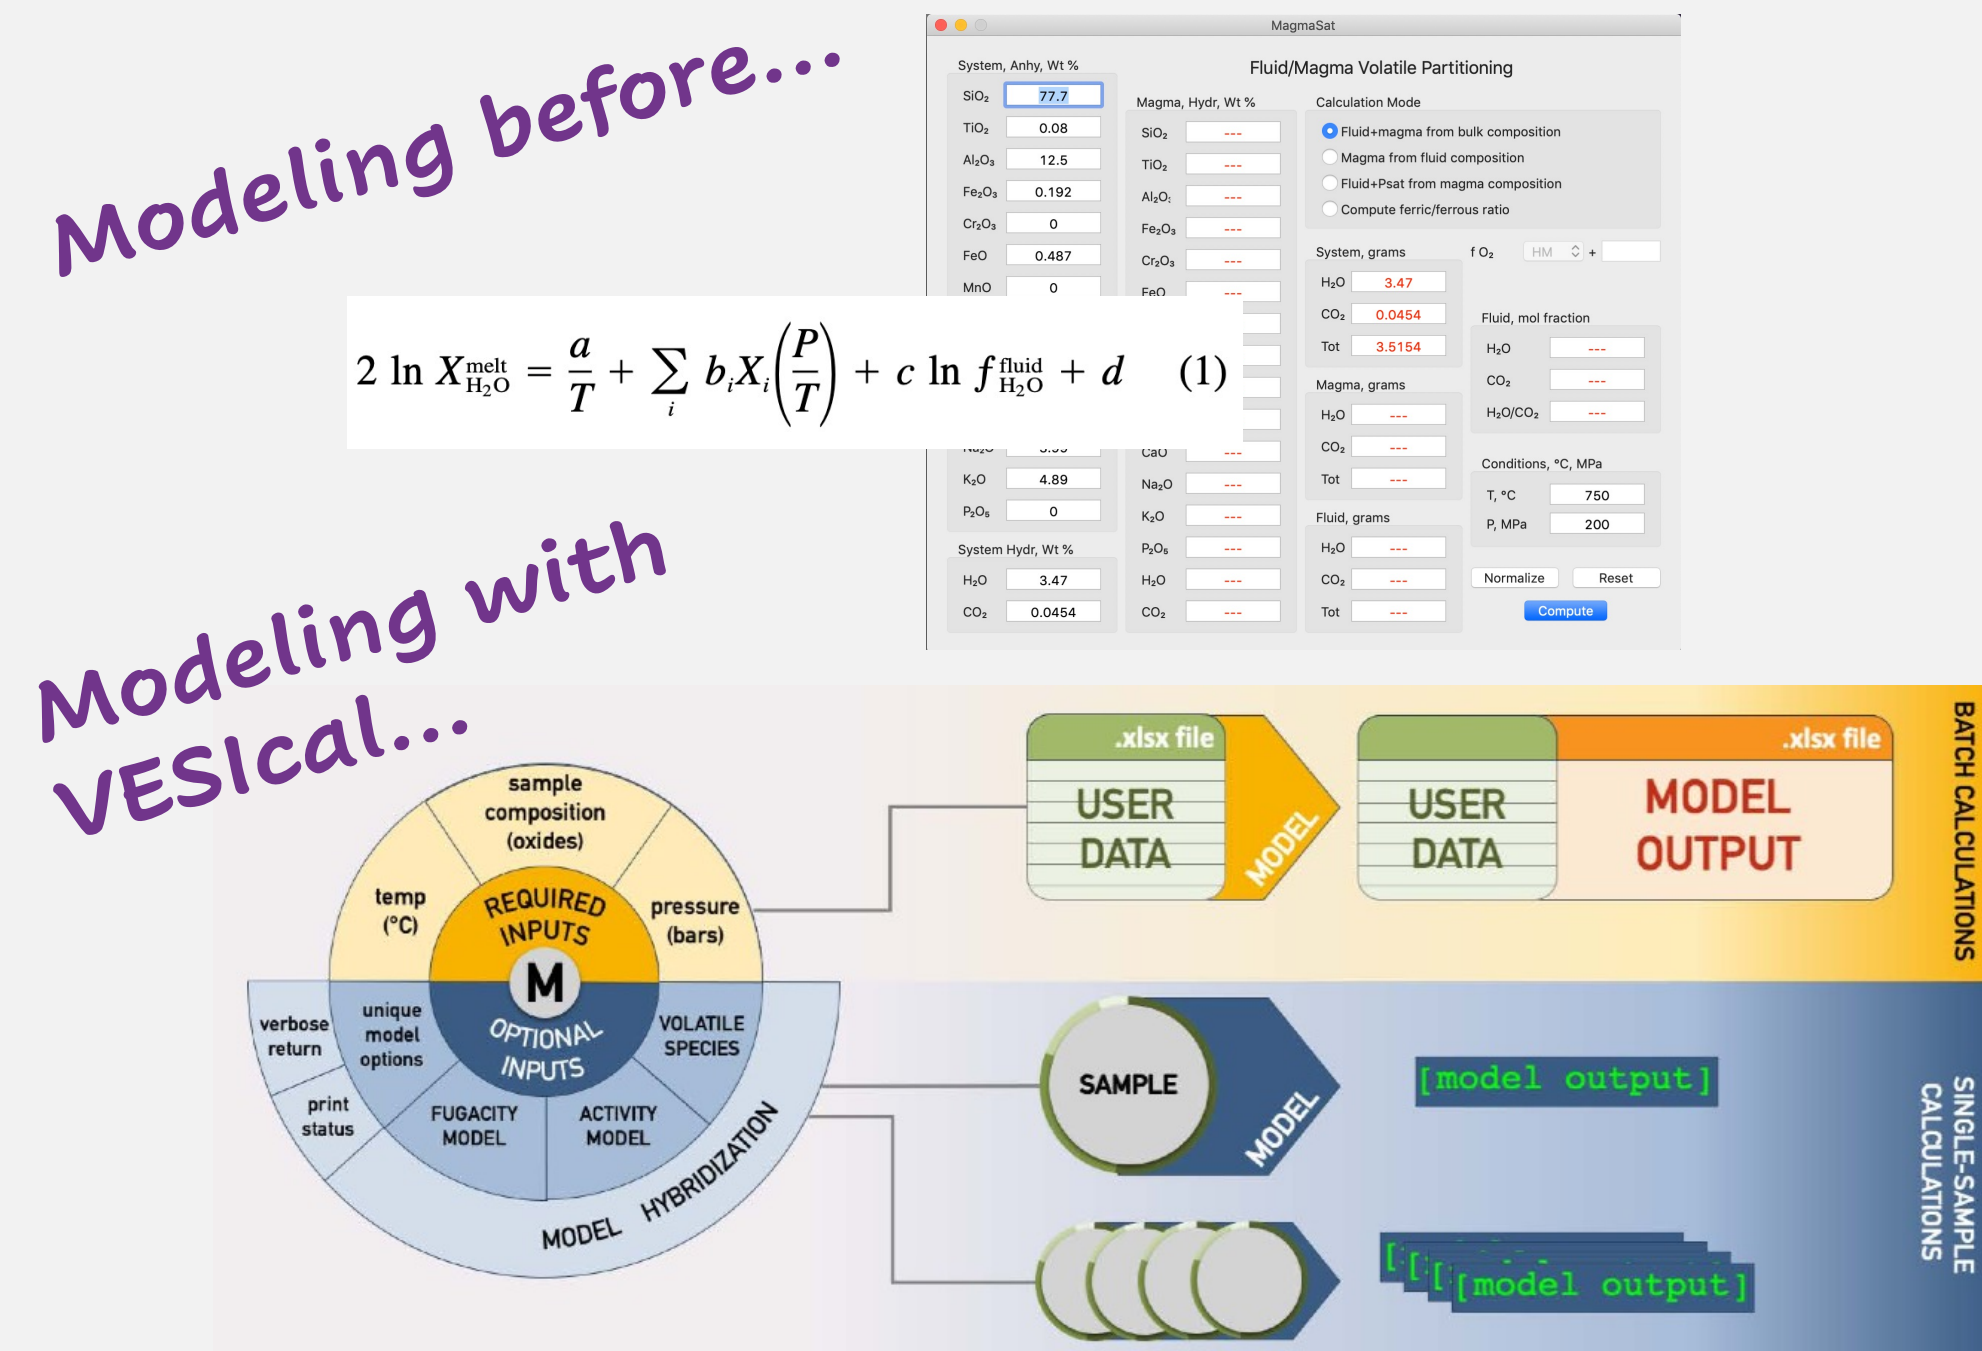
Modeling before...

MagmaSat

Fluid/Magma Volatile Partitioning

System, Anhy, Wt %

| | |
|---|---|
| SiO₂ | 77.7 |
| TiO₂ | 0.08 |
| Al₂O₃ | 12.5 |
| Fe₂O₃ | 0.192 |
| Cr₂O₃ | 0 |
| FeO | 0.487 |
| MnO | 0 |
| Na₂O | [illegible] |
| K₂O | 4.89 |
| P₂O₅ | 0 |

System Hydr, Wt %

| | |
|---|---|
| H₂O | 3.47 |
| CO₂ | 0.0454 |

Magma, Hydr, Wt %

| | |
|---|---|
| SiO₂ | --- |
| TiO₂ | --- |
| Al₂O₃ | --- |
| Fe₂O₃ | --- |
| Cr₂O₃ | --- |
| FeO | --- |
| CaO | --- |
| Na₂O | --- |
| K₂O | --- |
| P₂O₅ | --- |
| H₂O | --- |
| CO₂ | --- |

Calculation Mode
Fluid+magma from bulk composition
Magma from fluid composition
Fluid+Psat from magma composition
Compute ferric/ferrous ratio

System, grams

| | |
|---|---|
| H₂O | 3.47 |
| CO₂ | 0.0454 |
| Tot | 3.5154 |

f O₂ HM +

Magma, grams

| | |
|---|---|
| H₂O | --- |
| CO₂ | --- |
| Tot | --- |

Fluid, grams

| | |
|---|---|
| H₂O | --- |
| CO₂ | --- |
| Tot | --- |

Fluid, mol fraction

| | |
|---|---|
| H₂O | --- |
| CO₂ | --- |
| H₂O/CO₂ | --- |

Conditions, °C, MPa

| | |
|---|---|
| T, °C | 750 |
| P, MPa | 200 |

Normalize Reset
Compute

$2 \ln X^{melt}_{H_2O} = \frac{a}{T} + \sum_i b_i X_i \left(\frac{P}{T}\right) + c \ln f^{fluid}_{H_2O} + d$ (1)

Modeling with VESIcal...

sample composition (oxides)
temp (°C)
pressure (bars)
REQUIRED INPUTS
M
OPTIONAL INPUTS
unique model options
VOLATILE SPECIES
verbose return
print status
FUGACITY MODEL
ACTIVITY MODEL
MODEL HYBRIDIZATION

.xlsx file
USER DATA
MODEL
USER DATA
.xlsx file
MODEL OUTPUT
BATCH CALCULATIONS

SAMPLE
MODEL
[model output]
[[[[model output]
SINGLE-SAMPLE CALCULATIONS